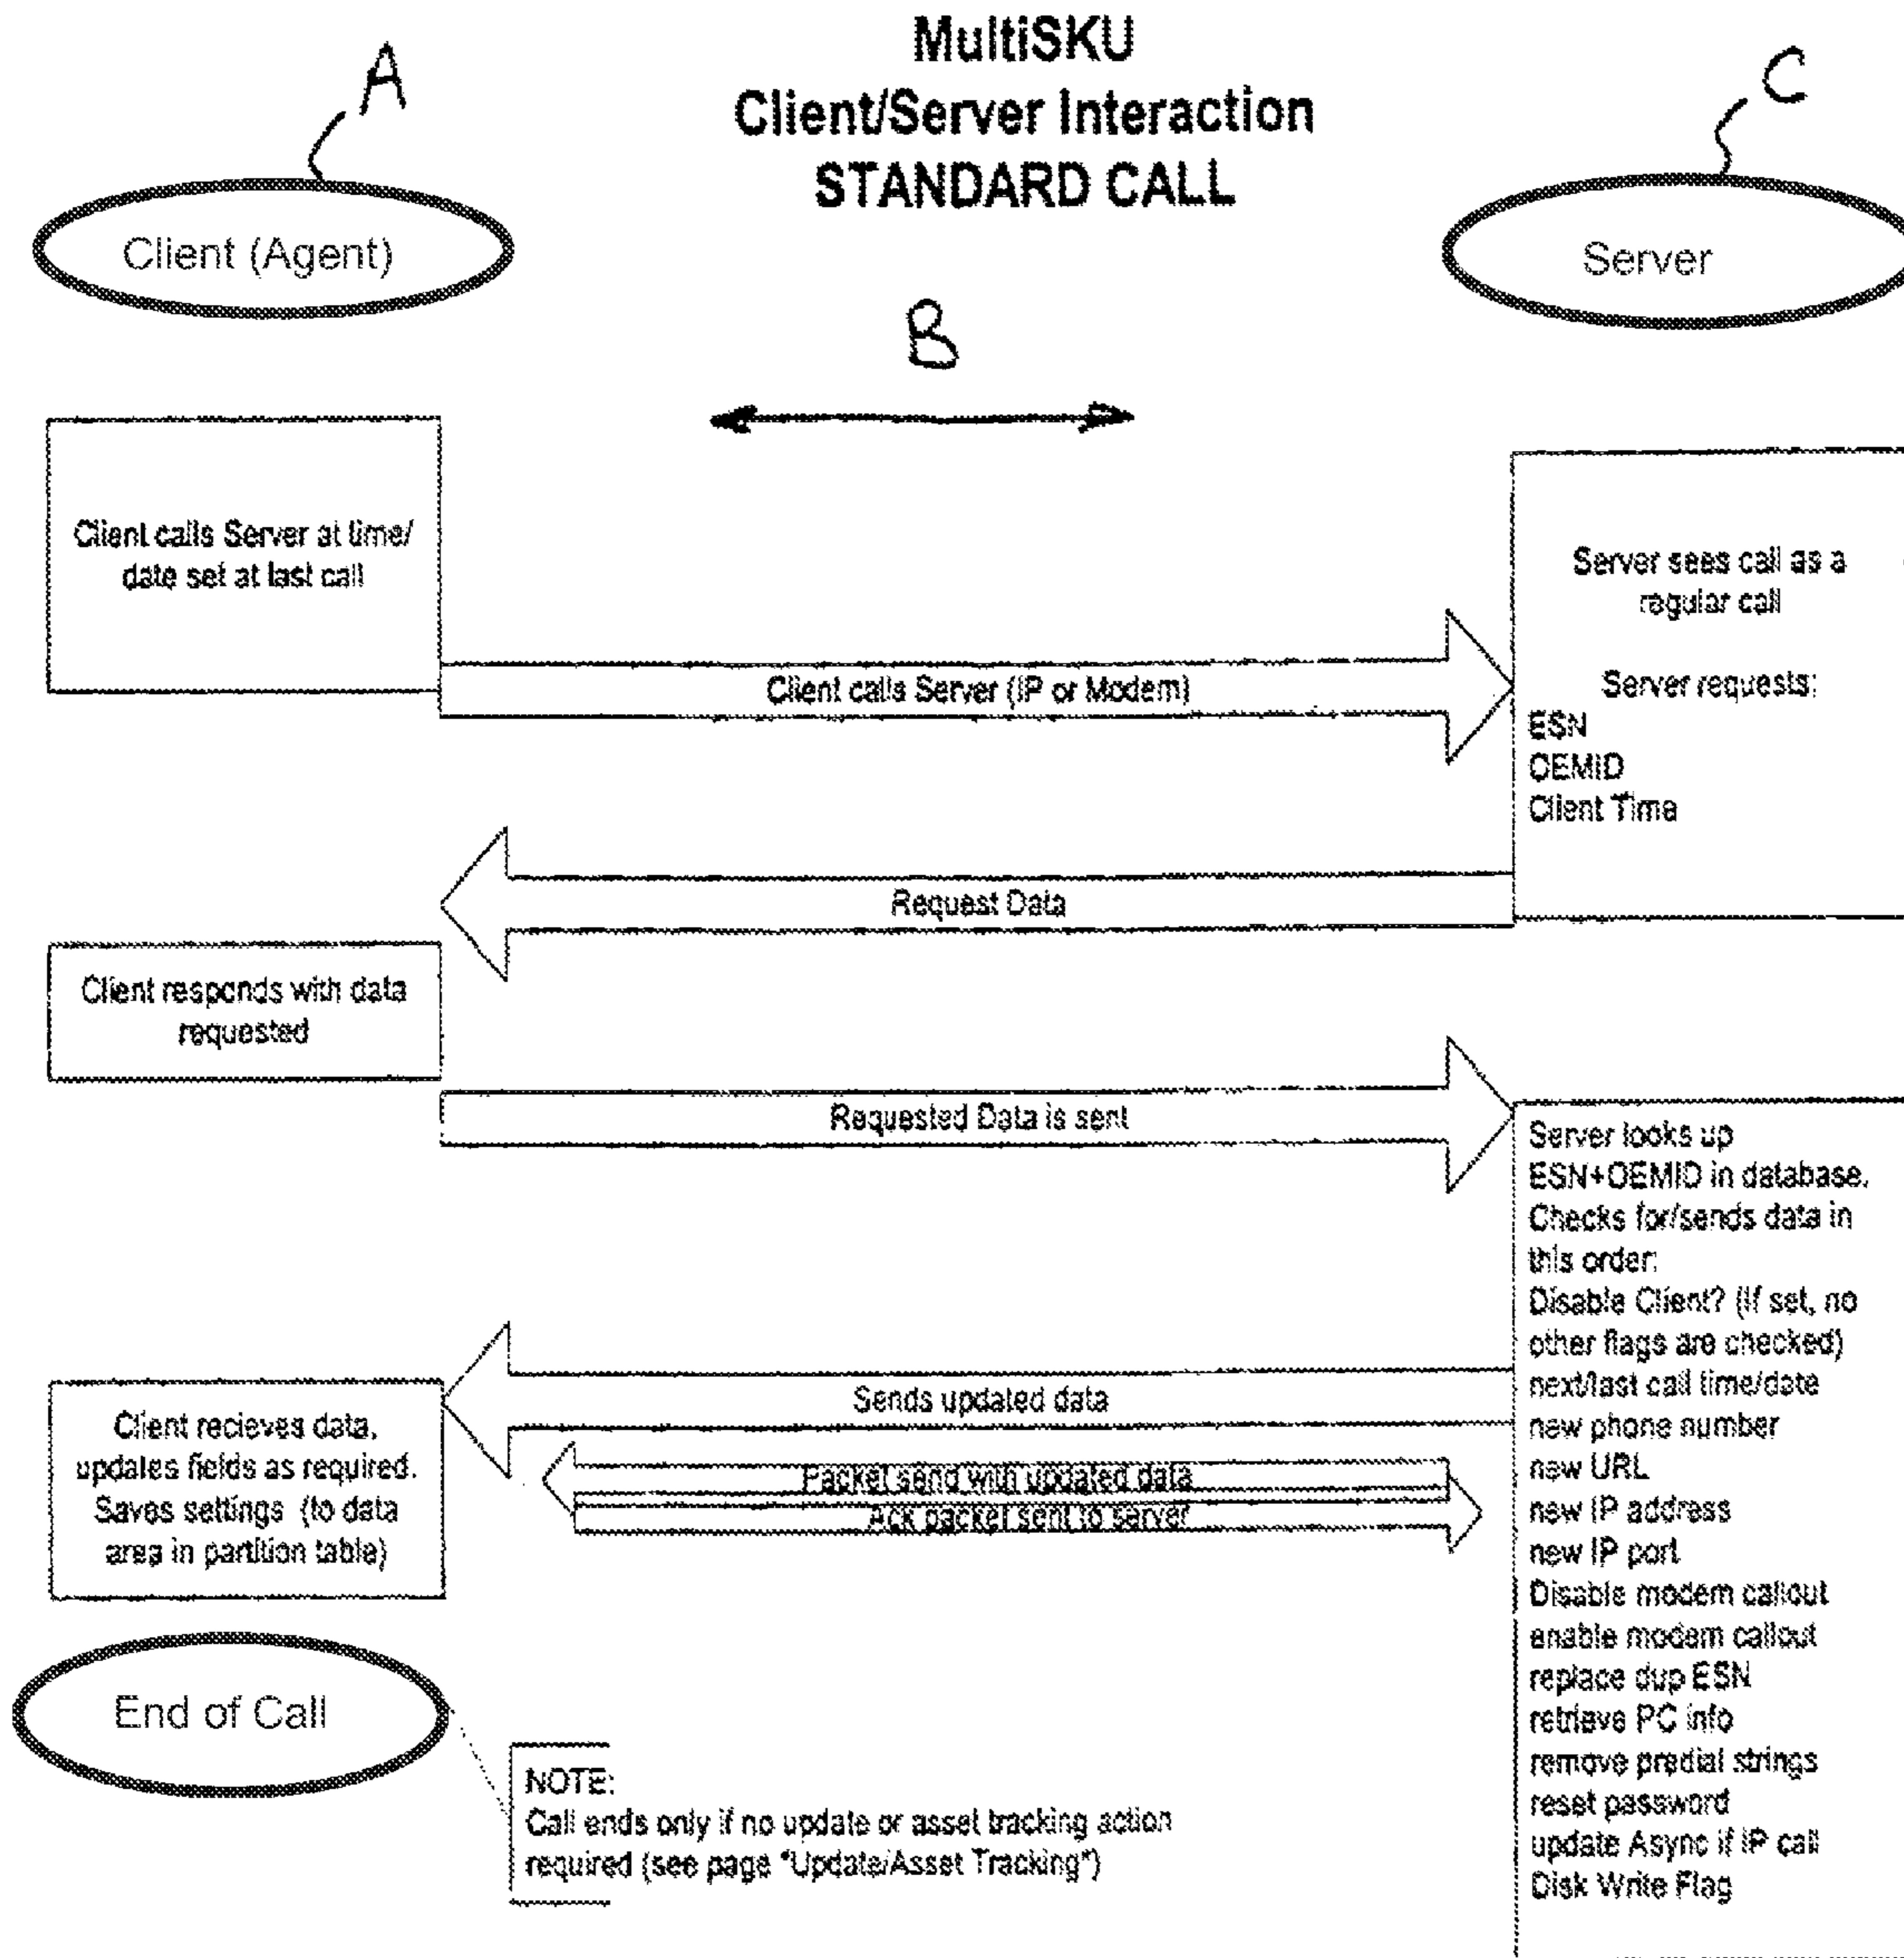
MultiSKU
Client/Server Interaction
STANDARD CALL

A

C

Client (Agent)

Server

B

Client calls Server at time/ date set at last call

Server sees call as a regular call

Server requests:
ESN
OEMID
Client Time

Client calls Server (IP or Modem)

Request Data

Client responds with data requested

Requested Data is sent

Server looks up ESN+OEMID in database. Checks for/sends data in this order:
Disable Client? (If set, no other flags are checked)
next/last call time/date
new phone number
new URL
new IP address
new IP port
Disable modem callout
enable modem callout
replace dup ESN
retrieve PC info
remove predial strings
reset password
update Async if IP call
Disk Write Flag

Sends updated data

Client recieves data, updates fields as required. Saves settings (to data area in partition table)

Packet send with updated data
Ack packet sent to server

End of Call

NOTE:
Call ends only if no update or asset tracking action required (see page "Update/Asset Tracking")